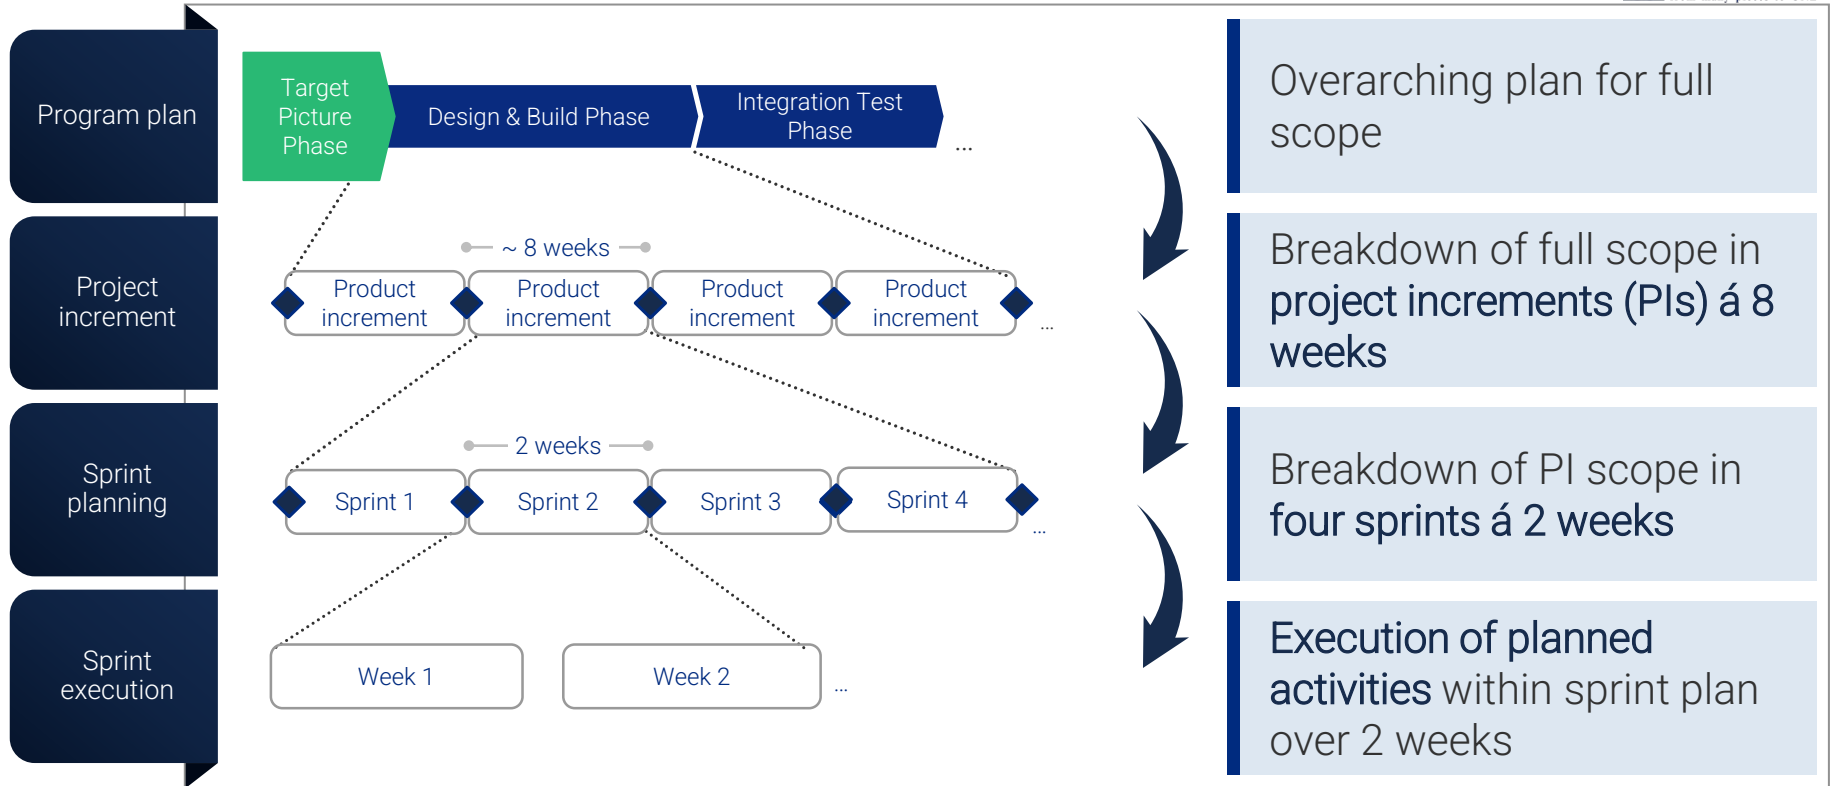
Program plan

Project increment

Sprint planning

Sprint execution

Target Picture Phase

Design & Build Phase

Integration Test Phase

...

~ 8 weeks

Product increment

Product increment

Product increment

Product increment

...

2 weeks

Sprint 1

Sprint 2

Sprint 3

Sprint 4

...

Week 1

Week 2

...

Overarching plan for full scope

Breakdown of full scope in project increments (PIs) á 8 weeks

Breakdown of PI scope in four sprints á 2 weeks

Execution of planned activities within sprint plan over 2 weeks